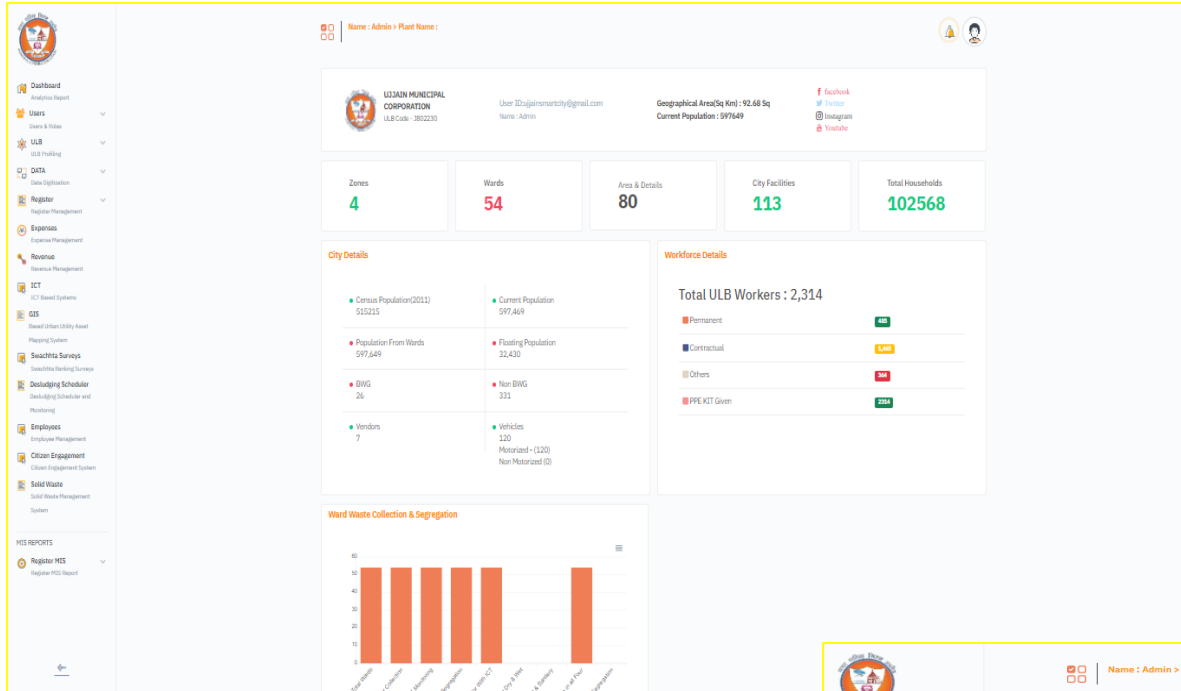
Dashboard
Analytics Report

Users
Users & Roles

ULB
ULB Profiling

DATA
Data Digitization

Register
Register Management

Expenses
Expense Management

Revenue
Revenue Management

ICT
ICT Based Systems

GIS
Based Urban Utility Asset Mapping System

Swachhta Surveys
Swachhta Ranking Surveys

Desludging Scheduler
Desludging Scheduler and Monitoring

Employees
Employee Management

Citizen Engagement
Citizen Engagement System

Solid Waste
Solid Waste Management System

MIS REPORTS

Register MIS
Register MIS Report

Name : Admin > Plant Name :

UJJAIN MUNICIPAL CORPORATION
ULB Code - 802230

User ID:ujjainsmartcity@gmail.com
Name : Admin

Geographical Area(Sq Km) : 92.68 Sq
Current Population : 597649

facebook
Twitter
Instagram
Youtube

| Zones | Wards | Area & Details | City Facilities | Total Households |
|---|---|---|---|---|
| 4 | 54 | 80 | 113 | 102568 |

City Details

Census Population(2011)
515215

Current Population
597,469

Population From Wards
597,649

Floating Population
32,430

BWG
26

Non BWG
331

Vendors
7

Vehicles
120
Motorized - (120)
Non Motorized (0)

Workforce Details

Total ULB Workers : 2,314

| Permanent | 485 |
|---|---|
| Contractual | 1,465 |
| Others | 364 |
| PPE KIT Given | 2314 |

Ward Waste Collection & Segregation

60
50
40
30
20
10
0

Total Wards
Collection
Monitoring
Segregation
with ICT
Dry & Wet
& Sanitary
in all Four
Segregation

Name : Admin >